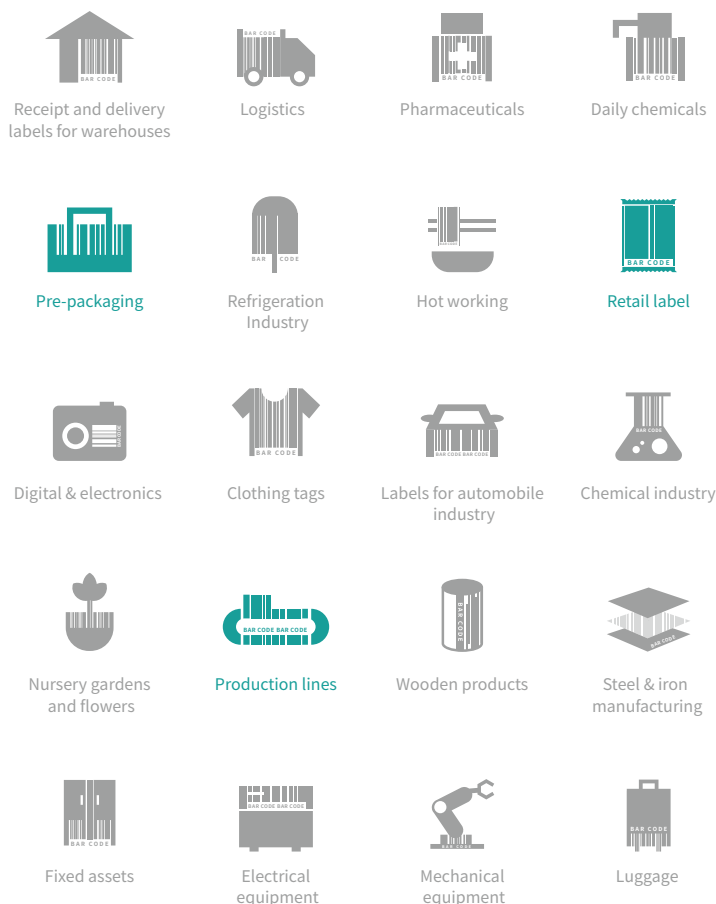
BAR CODE
Receipt and delivery labels for warehouses

BAR CODE
Logistics

BAR CODE
Pharmaceuticals

BAR CODE
Daily chemicals

Pre-packaging

BAR CODE
Refrigeration Industry

Hot working

BAR CODE
Retail label

Digital & electronics

BAR CODE
Clothing tags

BAR CODE BAR CODE
Labels for automobile industry

BAR CODE
Chemical industry

Nursery gardens and flowers

BAR CODE BAR CODE
Production lines

BAR CODE
Wooden products

BAR CODE
Steel & iron manufacturing

BAR CODE
Fixed assets

BAR CODE BAR CODE
Electrical equipment

Mechanical equipment

BAR CODE
Luggage